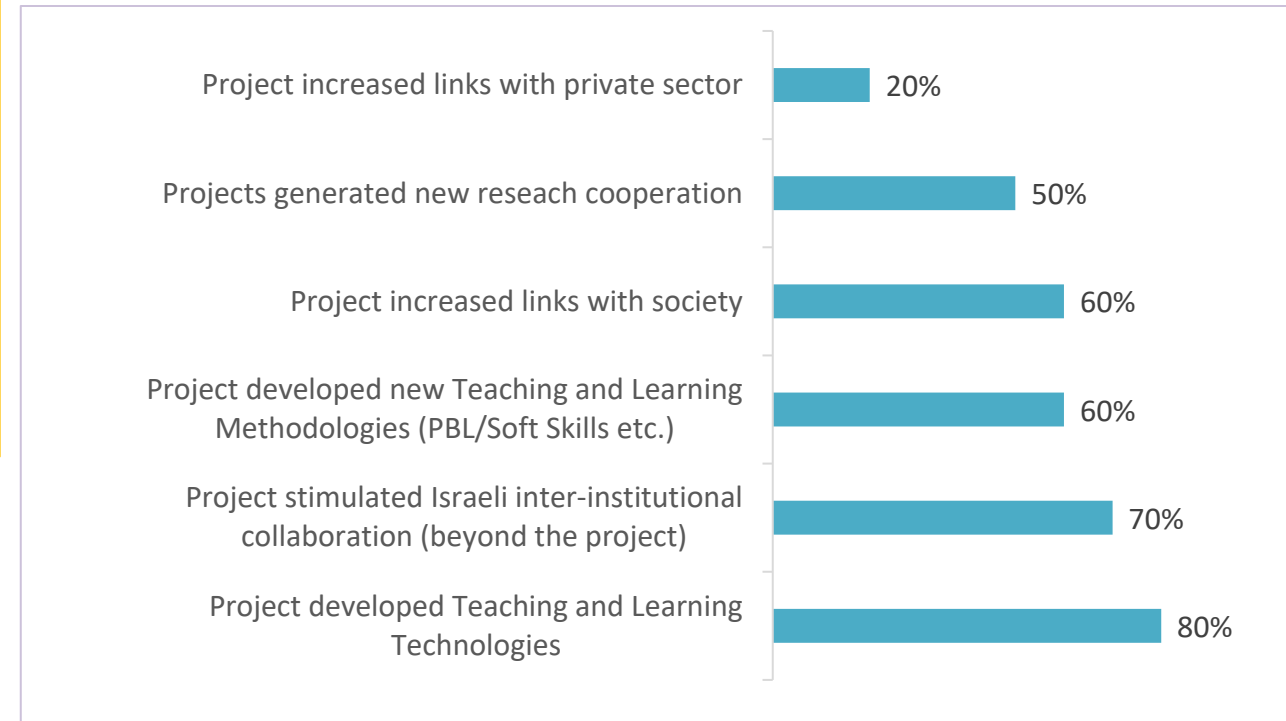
Project increased links with private sector 20%

Projects generated new reseach cooperation 50%

Project increased links with society 60%

Project developed new Teaching and Learning Methodologies (PBL/Soft Skills etc.) 60%

Project stimulated Israeli inter-institutional collaboration (beyond the project) 70%

Project developed Teaching and Learning Technologies 80%